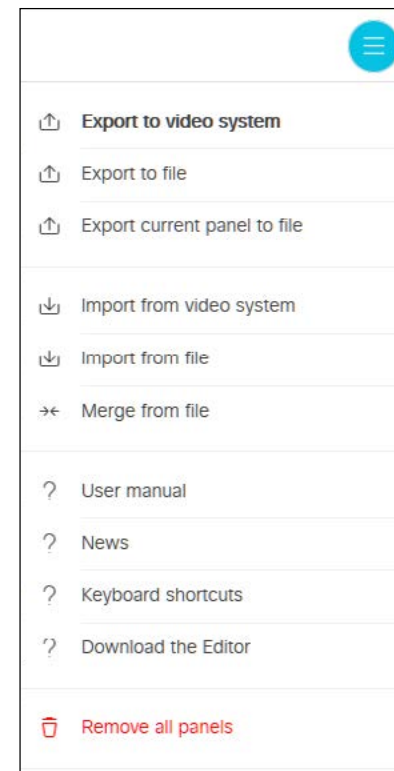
Export to video system

Export to file

Export current panel to file

Import from video system

Import from file

Merge from file

? User manual

? News

? Keyboard shortcuts

? Download the Editor

Remove all panels